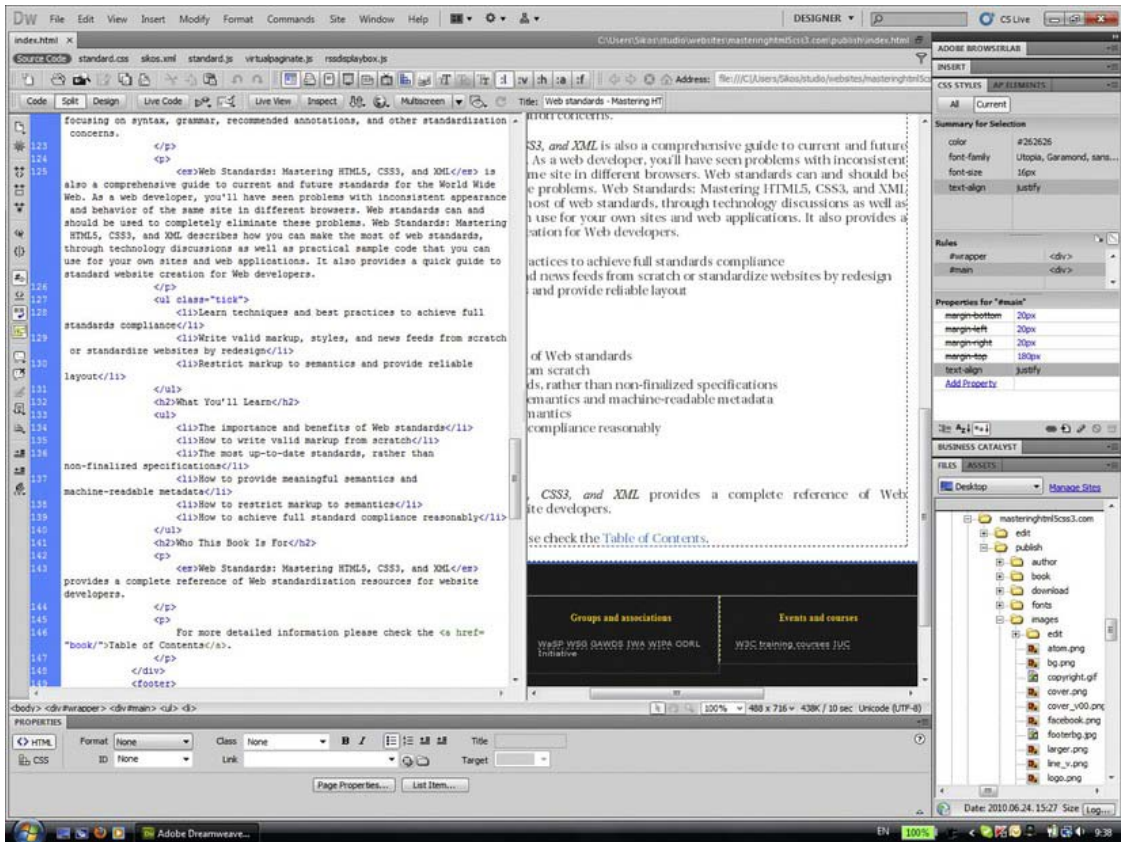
DW File Edit View Insert Modify Format Commands Site Window Help

DESIGNER ▾

CS Live

index.html ×

C:\Users\Sikos\studio\websites\masteringhtml5css3.com\publish\index.html

Source Code standard.css skos.xml standard.js virtualpaginate.js rssdisplaybox.js

Address: file:///C|/Users/Sikos/studio/websites/masteringhtml5cs

Code Split Design Live Code Live View Inspect Multiscreen Title: Web standards - Mastering HT

focusing on syntax, grammar, recommended annotations, and other standardization concerns.
123 </p>
124 <p>
125 <em>Web Standards: Mastering HTML5, CSS3, and XML</em> is also a comprehensive guide to current and future standards for the World Wide Web. As a web developer, you'll have seen problems with inconsistent appearance and behavior of the same site in different browsers. Web standards can and should be used to completely eliminate these problems. Web Standards: Mastering HTML5, CSS3, and XML describes how you can make the most of web standards, through technology discussions as well as practical sample code that you can use for your own sites and web applications. It also provides a quick guide to standard website creation for Web developers.
126 </p>
127 <ul class="tick">
128 <li>Learn techniques and best practices to achieve full standards compliance</li>
129 <li>Write valid markup, styles, and news feeds from scratch or standardize websites by redesign</li>
130 <li>Restrict markup to semantics and provide reliable layout</li>
131 </ul>
132 <h2>What You'll Learn</h2>
133 <ul>
134 <li>The importance and benefits of Web standards</li>
135 <li>How to write valid markup from scratch</li>
136 <li>The most up-to-date standards, rather than non-finalized specifications</li>
137 <li>How to provide meaningful semantics and machine-readable metadata</li>
138 <li>How to restrict markup to semantics</li>
139 <li>How to achieve full standard compliance reasonably</li>
140 </ul>
141 <h2>Who This Book Is For</h2>
142 <p>
143 <em>Web Standards: Mastering HTML5, CSS3, and XML</em> provides a complete reference of Web standardization resources for website developers.
144 </p>
145 <p>
146 For more detailed information please check the <a href="book/">Table of Contents</a>.
147 </p>
148 </div>
149 <footer>

ation concerns.

SS3, and XML is also a comprehensive guide to current and future . As a web developer, you'll have seen problems with inconsistent me site in different browsers. Web standards can and should be e problems. Web Standards: Mastering HTML5, CSS3, and XML nost of web standards, through technology discussions as well as use for your own sites and web applications. It also provides a ation for Web developers.

actices to achieve full standards compliance
d news feeds from scratch or standardize websites by redesign
and provide reliable layout

of Web standards
m scratch
s, rather than non-finalized specifications
emantics and machine-readable metadata
nantics
compliance reasonably

, CSS3, and XML provides a complete reference of Web ite developers.

se check the Table of Contents.

Groups and associations
Events and courses
WaSP WSG GAWDS IWA WIPA ODRL Initiative
W3C training courses IUC

<body> <div#wrapper> <div#main> <ul> <li>
100% 488 x 716 438K / 10 sec Unicode (UTF-8)

PROPERTIES
<> HTML Format None Class None B I Title
CSS ID None Link Target
Page Properties... List Item...

ADOBE BROWSERLAB
INSERT
CSS STYLES AP ELEMENTS
All Current
Summary for Selection
color #262626
font-family Utopia, Garamond, sans...
font-size 16px
text-align justify
Rules
#wrapper <div>
#main <div>
Properties for "#main"
margin-bottom 20px
margin-left 20px
margin-right 20px
margin-top 180px
text-align justify
Add Property
BUSINESS CATALYST
FILES ASSETS
Desktop Manage Sites
masteringhtml5css3.com
edit
publish
author
book
download
fonts
images
edit
atom.png
bg.png
copyright.gif
cover.png
cover_v00.png
facebook.png
footerbg.jpg
larger.png
line_v.png
logo.png
Date: 2010.06.24. 15:27 Size Log...

Adobe Dreamweave...
EN 100% 9:38